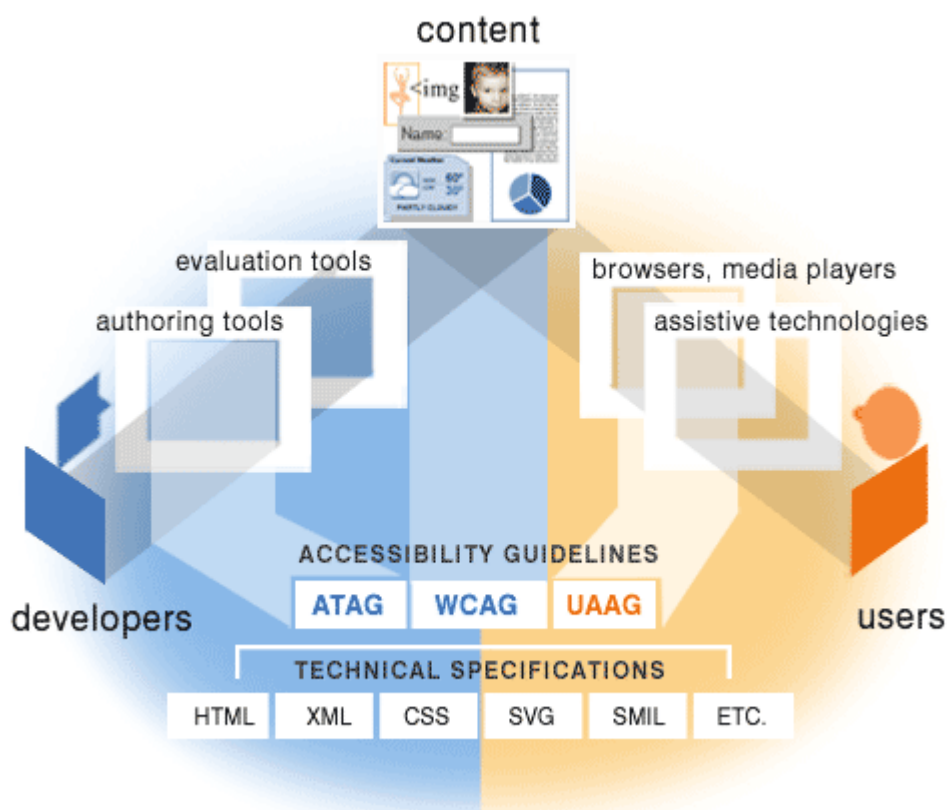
content

<img

Name:

Current Weather

60°

50°

PARTLY CLOUDY

evaluation tools

authoring tools

browsers, media players

assistive technologies

developers

users

ACCESSIBILITY GUIDELINES

| ATAG | WCAG | UAAG |
|---|---|---|

TECHNICAL SPECIFICATIONS

| HTML | XML | CSS | SVG | SMIL | ETC. |
|---|---|---|---|---|---|